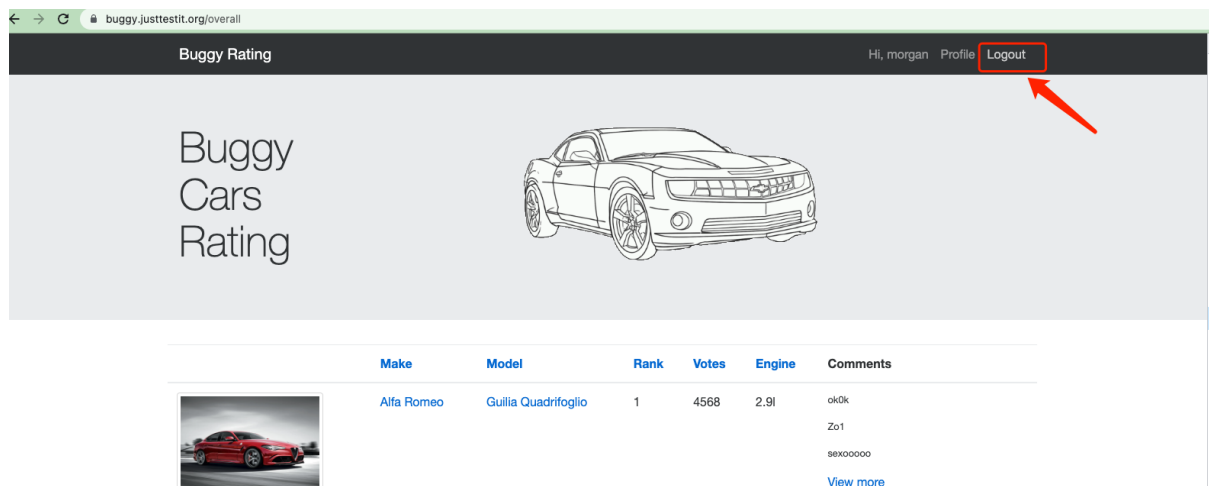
buggy.justtestit.org/overall

Buggy Rating

Hi, morgan Profile Logout

Buggy Cars Rating

| | Make | Model | Rank | Votes | Engine | Comments |
|---|---|---|---|---|---|---|
| | Alfa Romeo | Guilia Quadrifoglio | 1 | 4568 | 2.9l | ok0k<br>Zo1<br>sexooooo<br>View more |